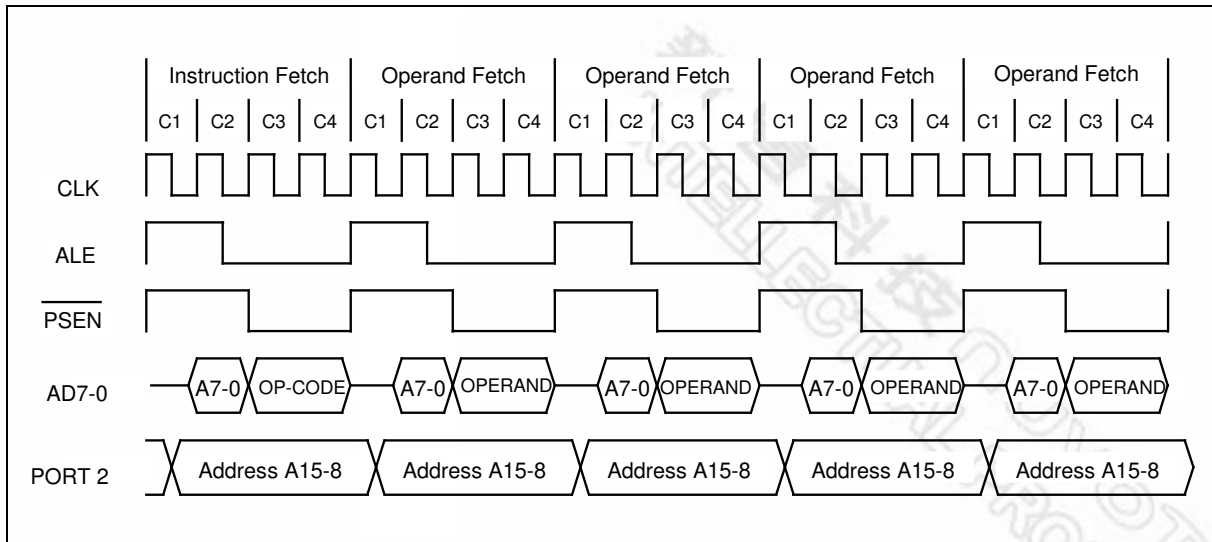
Instruction Fetch | Operand Fetch | Operand Fetch | Operand Fetch | Operand Fetch

C1 C2 C3 C4 C1 C2 C3 C4 C1 C2 C3 C4 C1 C2 C3 C4 C1 C2 C3 C4

CLK

ALE

$\overline{PSEN}$

AD7-0

A7-0 OP-CODE A7-0 OPERAND A7-0 OPERAND A7-0 OPERAND A7-0 OPERAND

PORT 2

Address A15-8 Address A15-8 Address A15-8 Address A15-8 Address A15-8